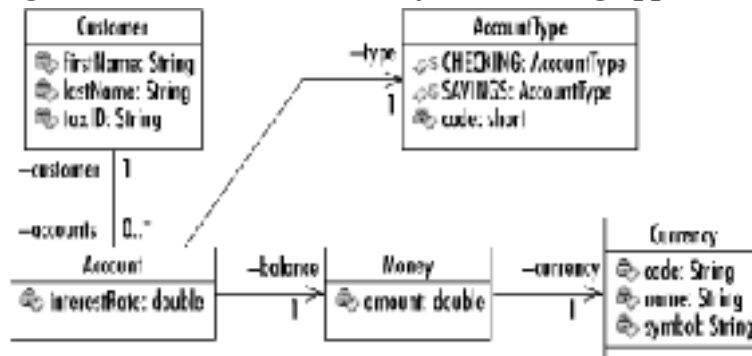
Customer
firstName: String
lastName: String
taxID: String

AccountType
CHECKING: AccountType
SAVINGS: AccountType
code: short

-type
1

-customer 1

-accounts 0..*

Account
interestRate: double

-balance
1

Money
amount: double

-currency
1

Currency
code: String
name: String
symbol: String